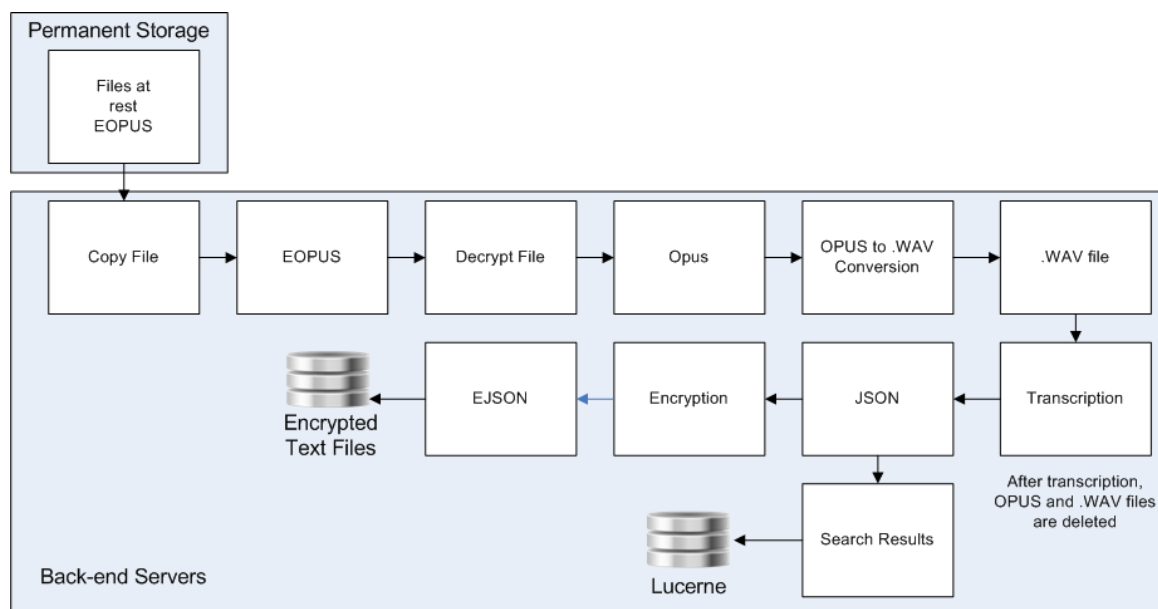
Permanent Storage

Files at rest EOPUS

Copy File

EOPUS

Decrypt File

Opus

OPUS to .WAV Conversion

.WAV file

Transcription

After transcription, OPUS and .WAV files are deleted

JSON

Encryption

EJSON

Encrypted Text Files

Search Results

Lucerne

Back-end Servers